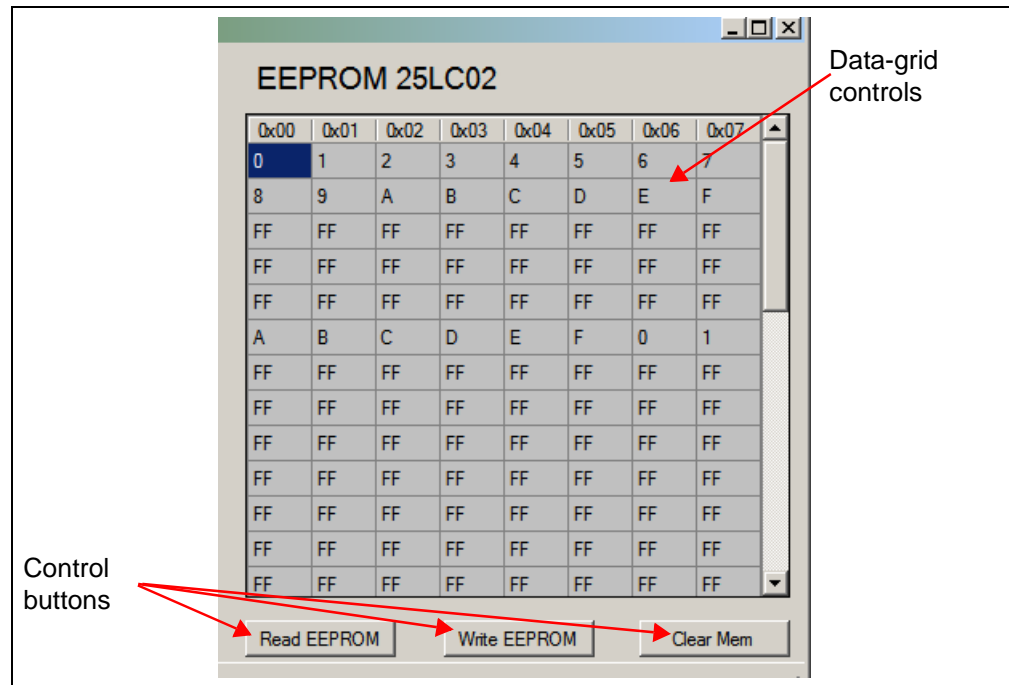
EEPROM 25LC02

Data-grid controls

| 0x00 | 0x01 | 0x02 | 0x03 | 0x04 | 0x05 | 0x06 | 0x07 |
|---|---|---|---|---|---|---|---|
| 0 | 1 | 2 | 3 | 4 | 5 | 6 | 7 |
| 8 | 9 | A | B | C | D | E | F |
| FF | FF | FF | FF | FF | FF | FF | FF |
| FF | FF | FF | FF | FF | FF | FF | FF |
| FF | FF | FF | FF | FF | FF | FF | FF |
| A | B | C | D | E | F | 0 | 1 |
| FF | FF | FF | FF | FF | FF | FF | FF |
| FF | FF | FF | FF | FF | FF | FF | FF |
| FF | FF | FF | FF | FF | FF | FF | FF |
| FF | FF | FF | FF | FF | FF | FF | FF |
| FF | FF | FF | FF | FF | FF | FF | FF |
| FF | FF | FF | FF | FF | FF | FF | FF |
| FF | FF | FF | FF | FF | FF | FF | FF |

Control buttons

Read EEPROM
Write EEPROM
Clear Mem